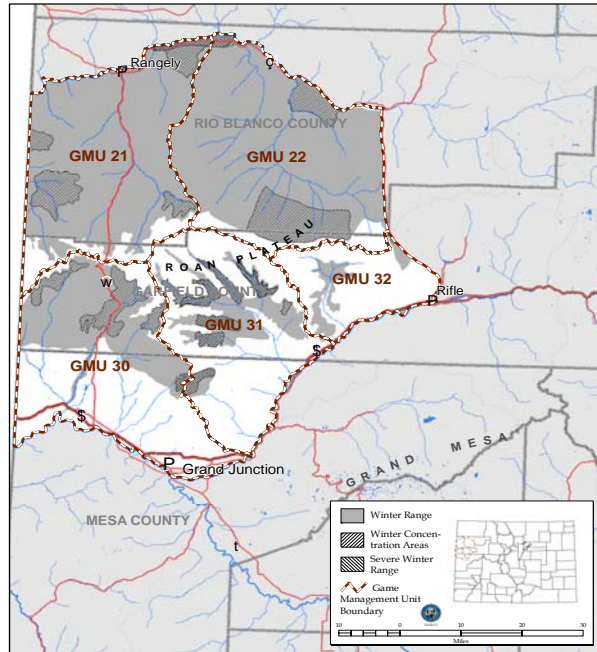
P Rangely
ç
RIO BLANCO COUNTY
GMU 21
GMU 22
ROAN PLATEAU
GMU 32
W
GARFIELD COUNTY
GMU 31
P Rifle
$
GMU 30
$
P Grand Junction
GRAND MESA
MESA COUNTY
t

Winter Range
Winter Concentration Areas
Severe Winter Range
Game Management Unit Boundary

10 5 0 10 20 30
Miles